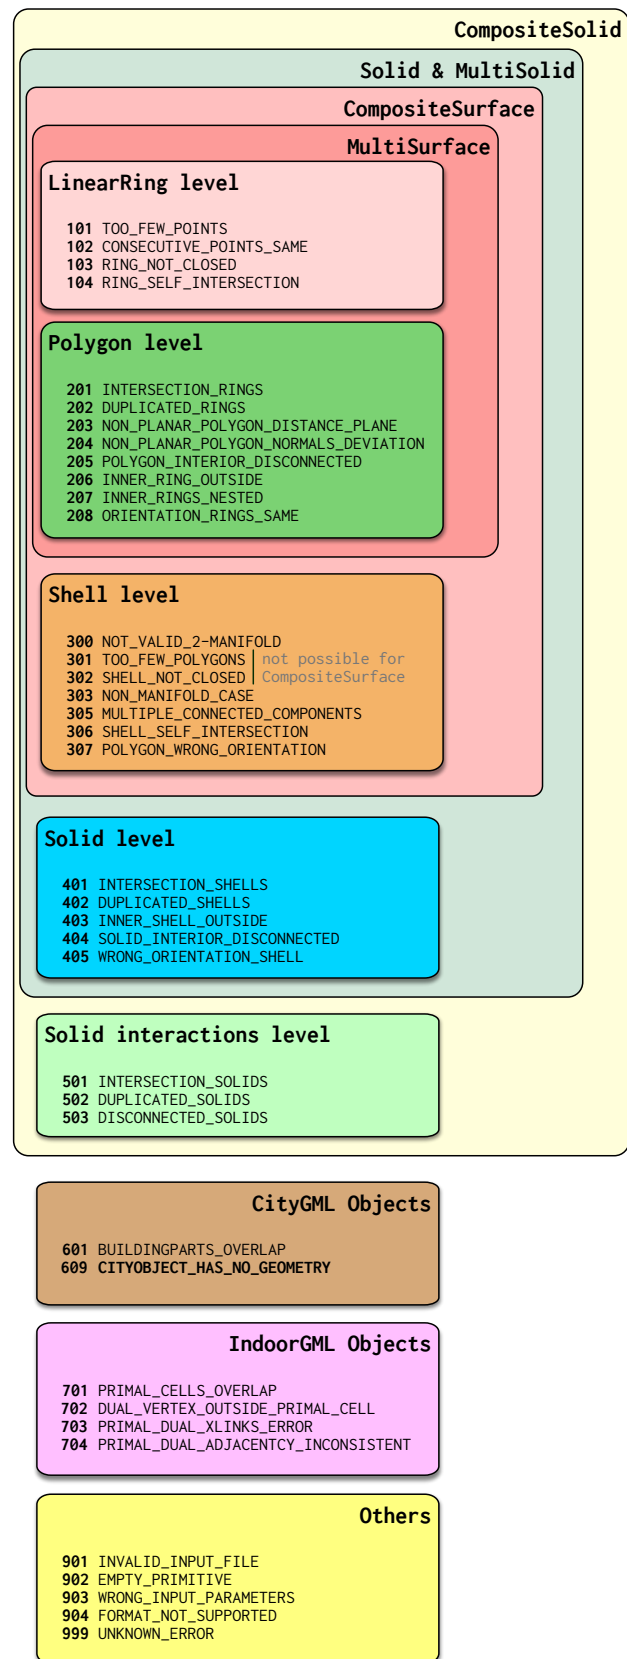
CompositeSolid

Solid & MultiSolid

CompositeSurface

MultiSurface

LinearRing level

101 TOO_FEW_POINTS
102 CONSECUTIVE_POINTS_SAME
103 RING_NOT_CLOSED
104 RING_SELF_INTERSECTION

Polygon level

201 INTERSECTION_RINGS
202 DUPLICATED_RINGS
203 NON_PLANAR_POLYGON_DISTANCE_PLANE
204 NON_PLANAR_POLYGON_NORMALS_DEVIATION
205 POLYGON_INTERIOR_DISCONNECTED
206 INNER_RING_OUTSIDE
207 INNER_RINGS_NESTED
208 ORIENTATION_RINGS_SAME

Shell level

300 NOT_VALID_2-MANIFOLD
301 TOO_FEW_POLYGONS
302 SHELL_NOT_CLOSED
not possible for CompositeSurface
303 NON_MANIFOLD_CASE
305 MULTIPLE_CONNECTED_COMPONENTS
306 SHELL_SELF_INTERSECTION
307 POLYGON_WRONG_ORIENTATION

Solid level

401 INTERSECTION_SHELLS
402 DUPLICATED_SHELLS
403 INNER_SHELL_OUTSIDE
404 SOLID_INTERIOR_DISCONNECTED
405 WRONG_ORIENTATION_SHELL

Solid interactions level

501 INTERSECTION_SOLIDS
502 DUPLICATED_SOLIDS
503 DISCONNECTED_SOLIDS

CityGML Objects

601 BUILDINGPARTS_OVERLAP
609 CITYOBJECT_HAS_NO_GEOMETRY

IndoorGML Objects

701 PRIMAL_CELLS_OVERLAP
702 DUAL_VERTEX_OUTSIDE_PRIMAL_CELL
703 PRIMAL_DUAL_XLINKS_ERROR
704 PRIMAL_DUAL_ADJACENTCY_INCONSISTENT

Others

901 INVALID_INPUT_FILE
902 EMPTY_PRIMITIVE
903 WRONG_INPUT_PARAMETERS
904 FORMAT_NOT_SUPPORTED
999 UNKNOWN_ERROR